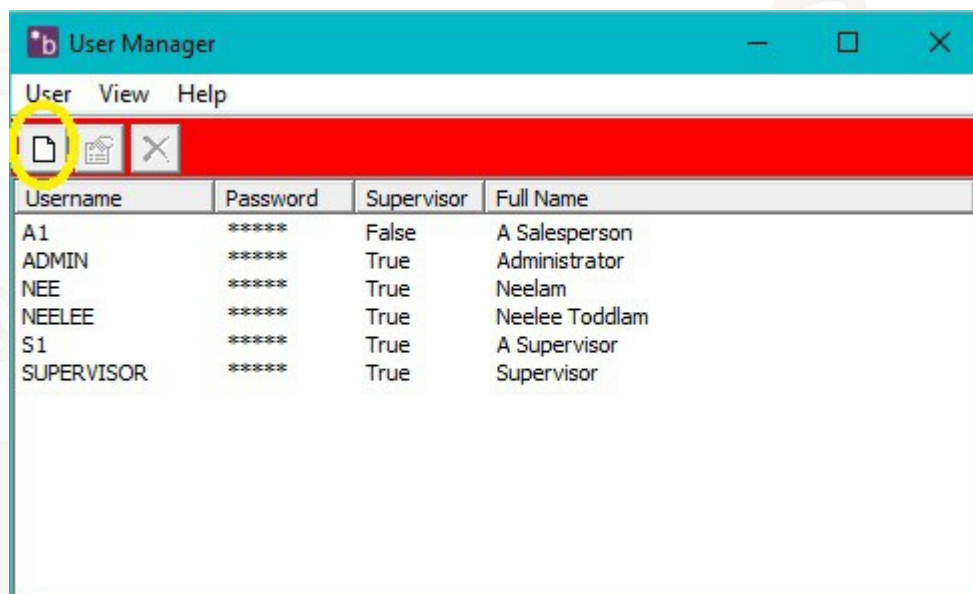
User Manager

User View Help

| Username | Password | Supervisor | Full Name |
|---|---|---|---|
| A1 | \*\*\*\*\* | False | A Salesperson |
| ADMIN | \*\*\*\*\* | True | Administrator |
| NEE | \*\*\*\*\* | True | Neelam |
| NEELEE | \*\*\*\*\* | True | Neelee Toddlam |
| S1 | \*\*\*\*\* | True | A Supervisor |
| SUPERVISOR | \*\*\*\*\* | True | Supervisor |